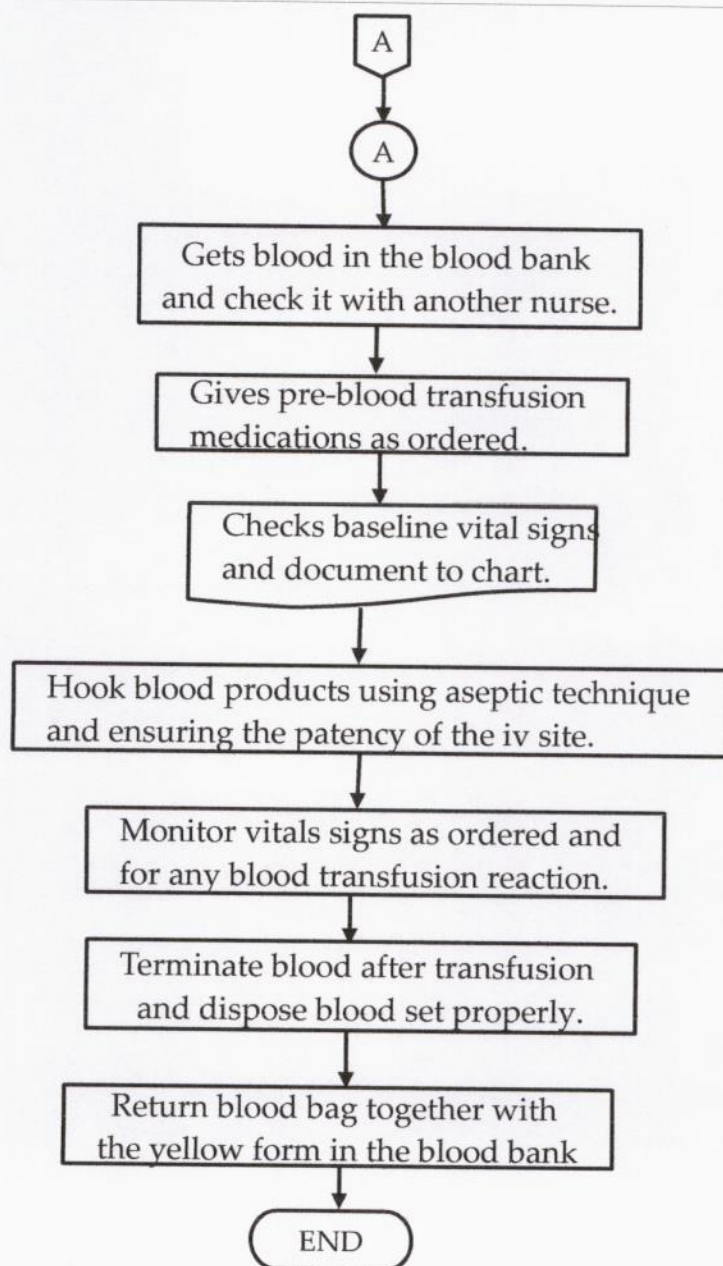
A

A

Gets blood in the blood bank and check it with another nurse.

Gives pre-blood transfusion medications as ordered.

Checks baseline vital signs and document to chart.

Hook blood products using aseptic technique and ensuring the patency of the iv site.

Monitor vitals signs as ordered and for any blood transfusion reaction.

Terminate blood after transfusion and dispose blood set properly.

Return blood bag together with the yellow form in the blood bank

END